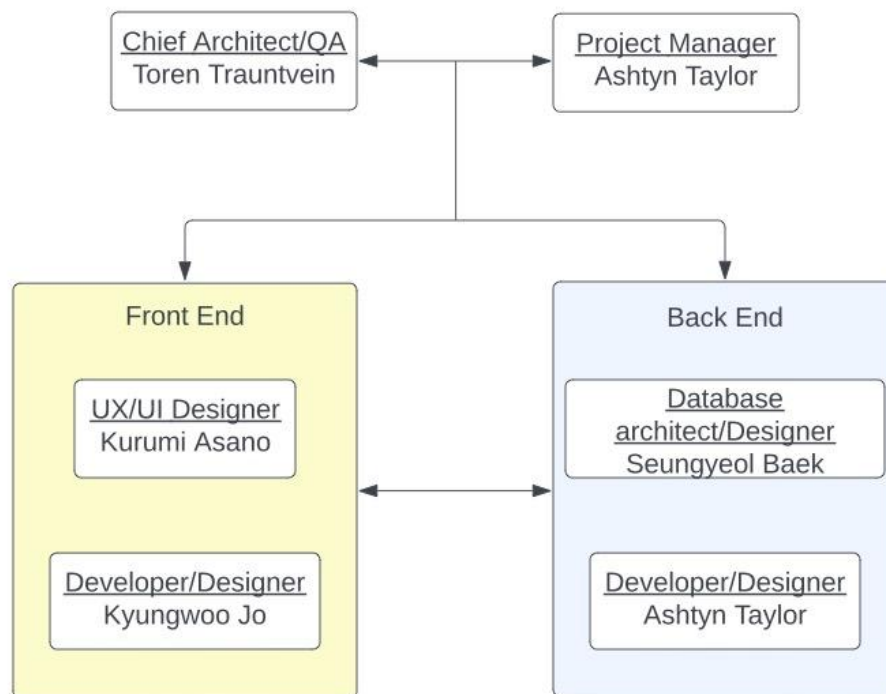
Chief Architect/QA
Toren Trauntvein

Project Manager
Ashtyn Taylor

Front End

UX/UI Designer
Kurumi Asano

Developer/Designer
Kyungwoo Jo

Back End

Database architect/Designer
Seungyeol Baek

Developer/Designer
Ashtyn Taylor